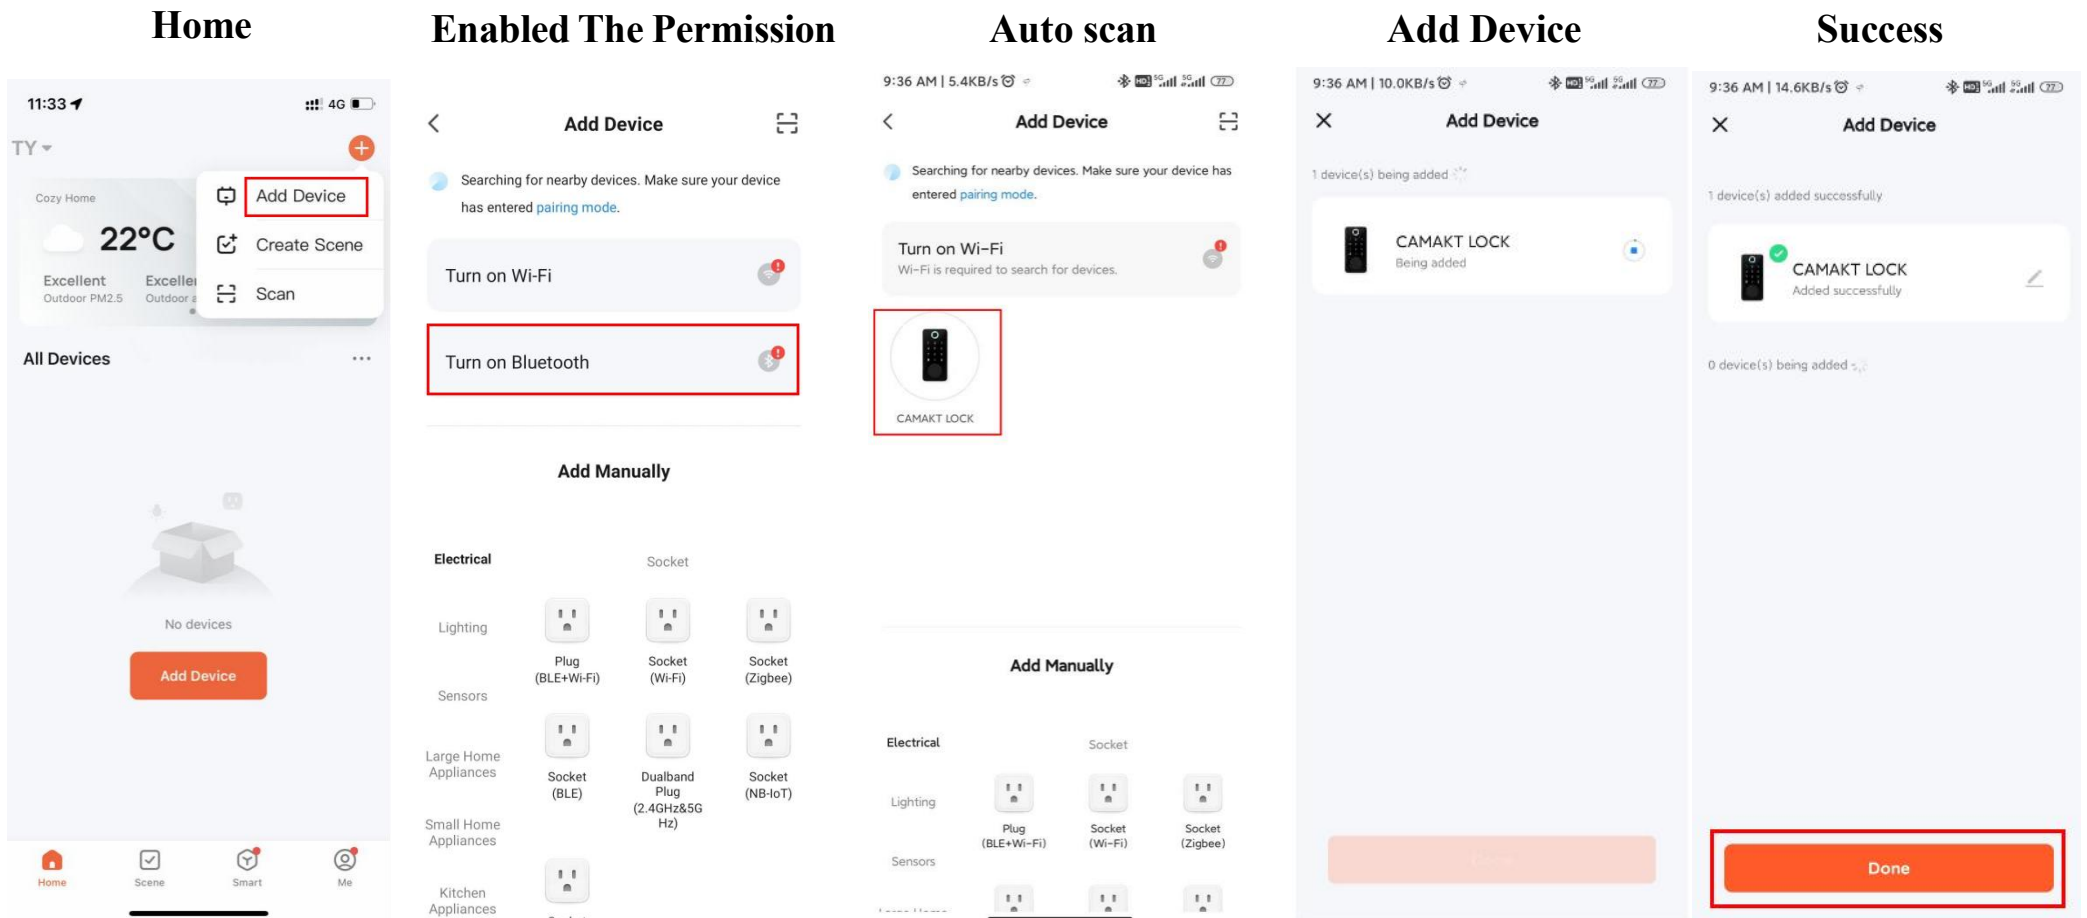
Home

11:33 4G

TY

Cozy Home

22°C

Excellent Outdoor PM2.5

Excelle Outdoor

Add Device

Create Scene

Scan

All Devices ···

No devices

Add Device

Home Scene Smart Me

Enabled The Permission

Add Device

Searching for nearby devices. Make sure your device has entered pairing mode.

Turn on Wi-Fi

Turn on Bluetooth

Add Manually

Electrical

Socket

Lighting

Plug (BLE+Wi-Fi)

Socket (Wi-Fi)

Socket (Zigbee)

Sensors

Large Home Appliances

Socket (BLE)

Dualband Plug (2.4GHz&5GHz)

Socket (NB-IoT)

Small Home Appliances

Kitchen Appliances

Auto scan

9:36 AM | 5.4KB/s

Add Device

Searching for nearby devices. Make sure your device has entered pairing mode.

Turn on Wi-Fi

Wi-Fi is required to search for devices.

CAMAKT LOCK

Add Manually

Electrical

Socket

Lighting

Plug (BLE+Wi-Fi)

Socket (Wi-Fi)

Socket (Zigbee)

Sensors

Add Device

9:36 AM | 10.0KB/s

Add Device

1 device(s) being added

CAMAKT LOCK

Being added

Success

9:36 AM | 14.6KB/s

Add Device

1 device(s) added successfully

CAMAKT LOCK

Added successfully

0 device(s) being added

Done